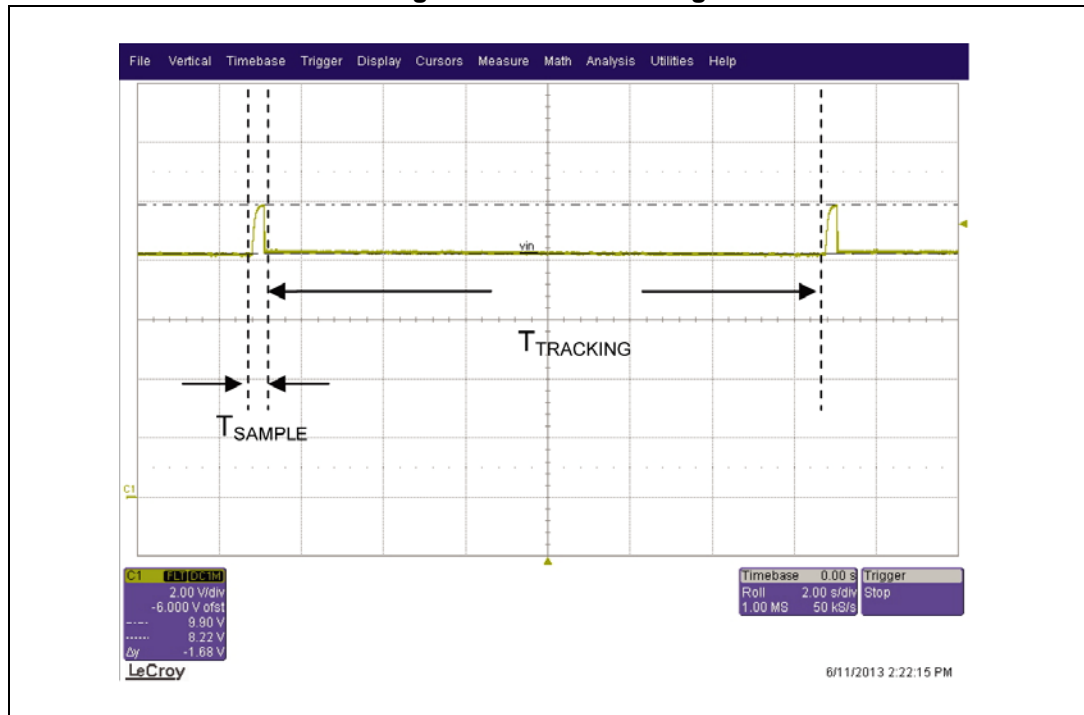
File Vertical Timebase Trigger Display Cursors Measure Math Analysis Utilities Help

vin

$T_{TRACKING}$

$T_{SAMPLE}$

C1

C1 FLT DC1M
2.00 V/div
-6.000 V ofst
9.90 V
8.22 V
Δy -1.68 V

LeCroy

Timebase 0.00 s
Roll 2.00 s/div
1.00 MS 50 kS/s

Trigger
Stop

6/11/2013 2:22:15 PM